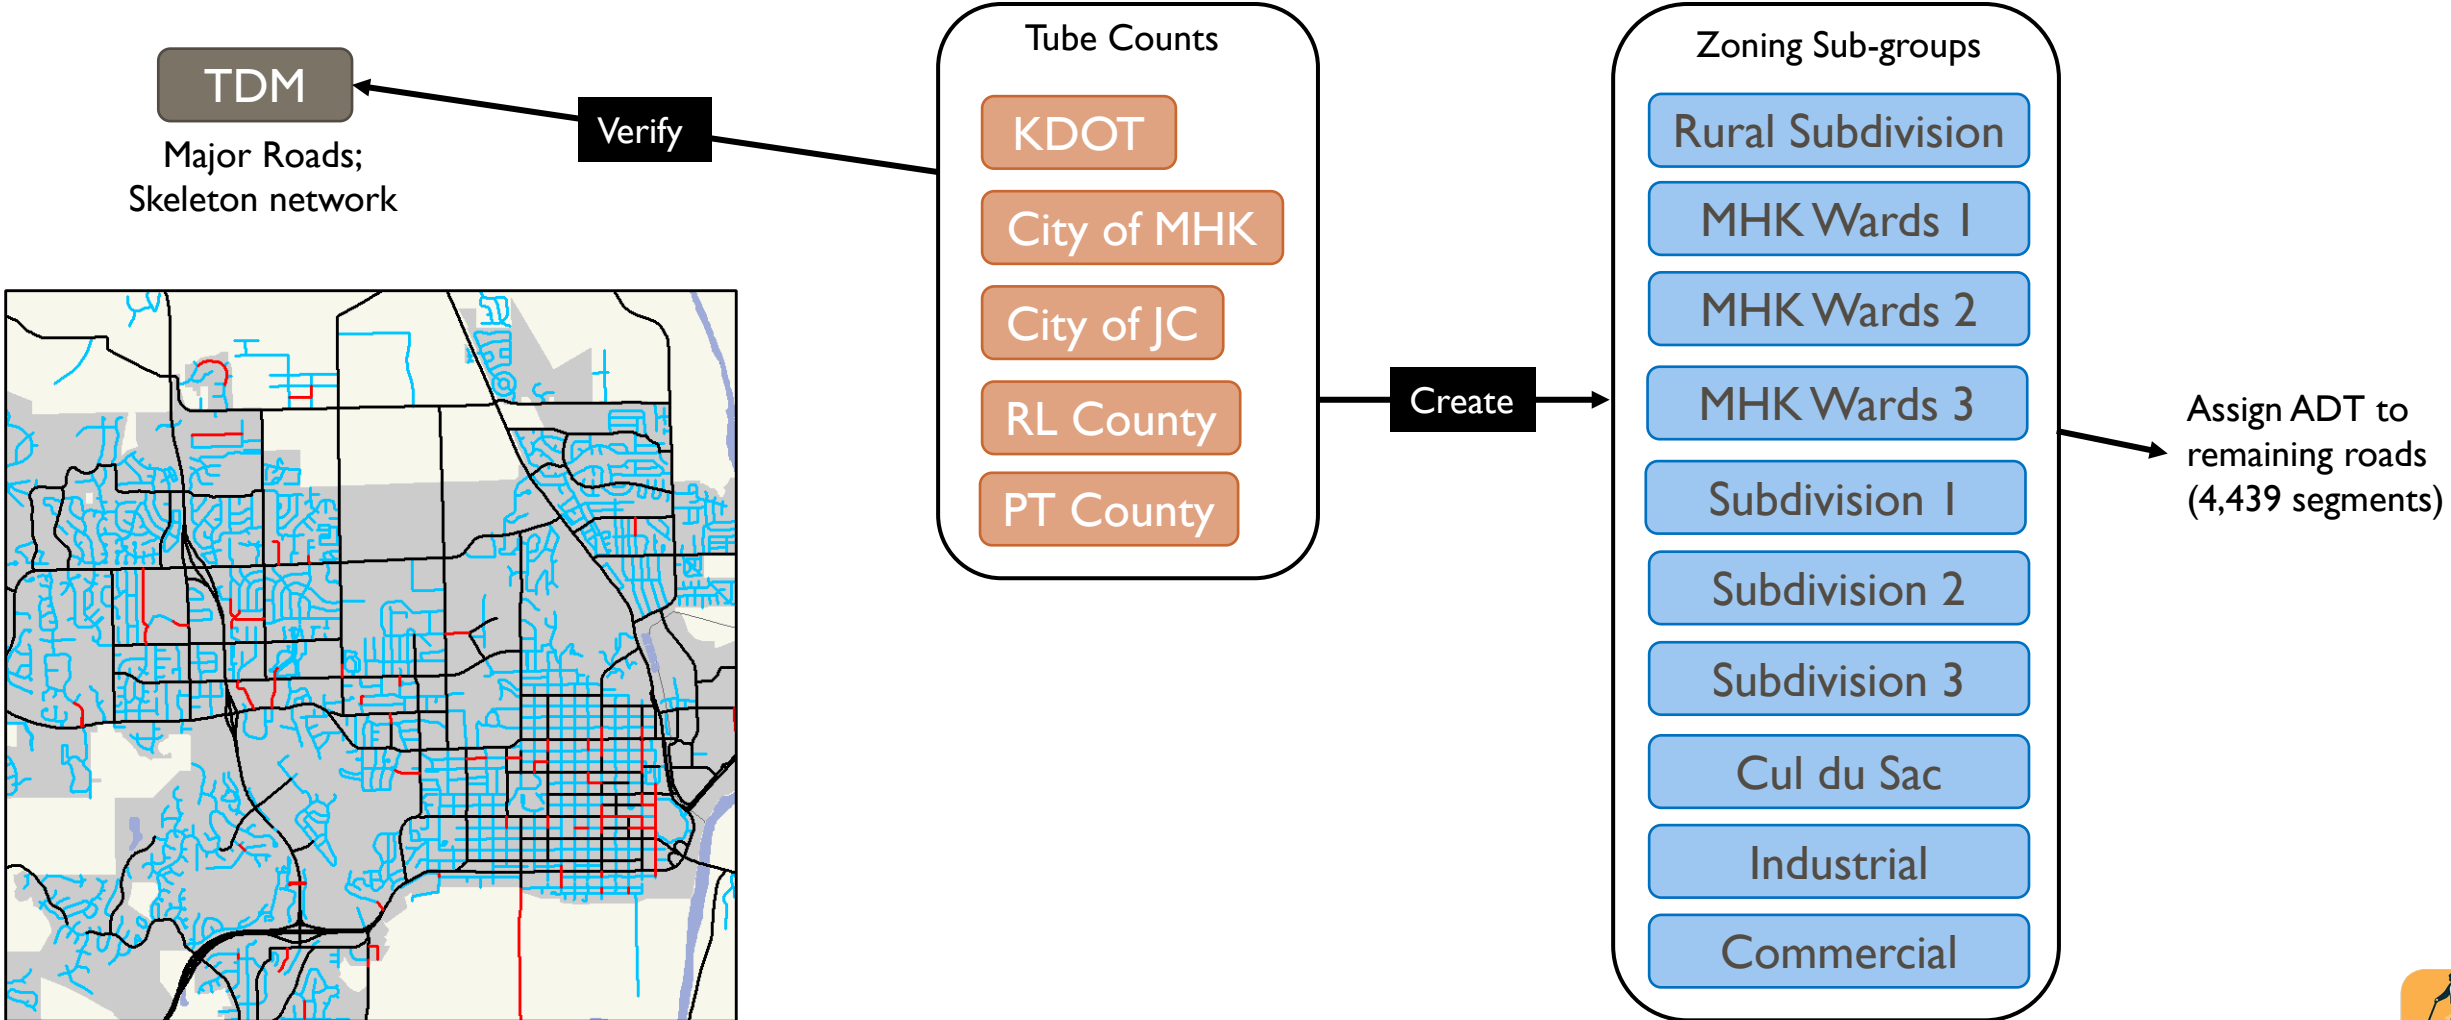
TDM

Major Roads; Skeleton network

Verify

Tube Counts

KDOT

City of MHK

City of JC

RL County

PT County

Create

Zoning Sub-groups

Rural Subdivision

MHK Wards 1

MHK Wards 2

MHK Wards 3

Subdivision 1

Subdivision 2

Subdivision 3

Cul du Sac

Industrial

Commercial

Assign ADT to remaining roads (4,439 segments)